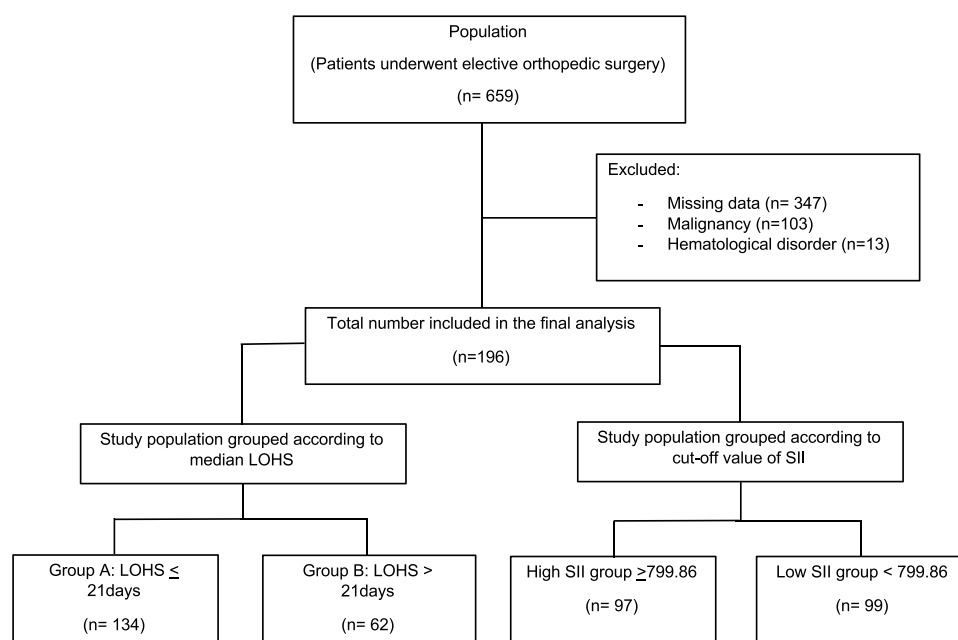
Population

(Patients underwent elective orthopedic surgery)

(n= 659)

Excluded:

- Missing data (n= 347)
- Malignancy (n=103)
- Hematological disorder (n=13)

Total number included in the final analysis

(n=196)

Study population grouped according to median LOHS

Study population grouped according to cut-off value of SII

Group A: LOHS $\leq$ 21days

(n= 134)

Group B: LOHS > 21days

(n= 62)

High SII group $\geq$799.86

(n= 97)

Low SII group < 799.86

(n= 99)